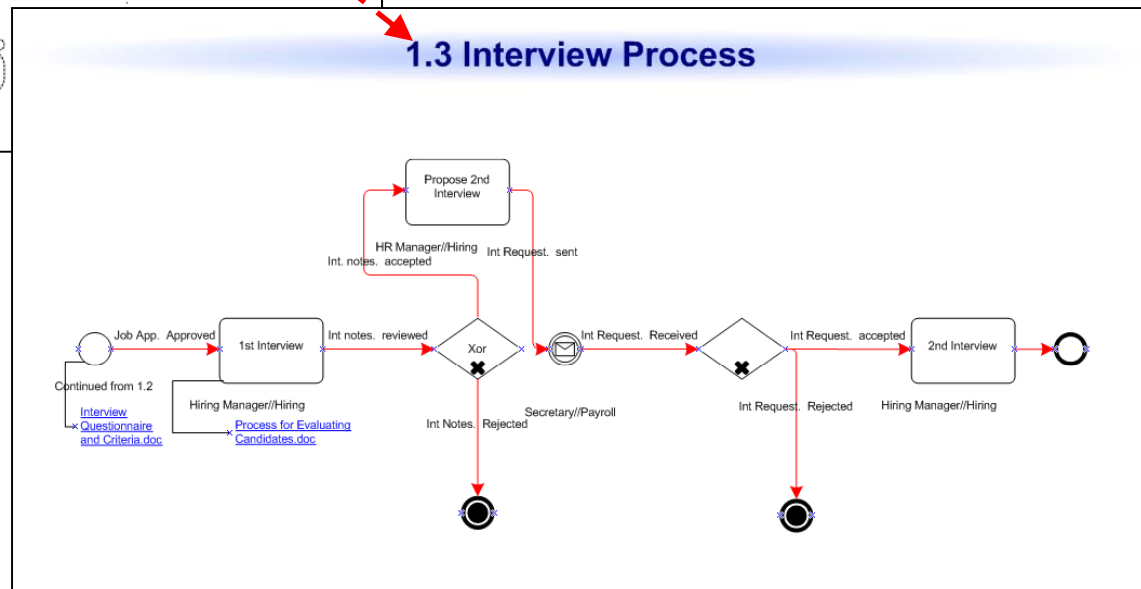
1.3 Interview Process

Propose 2nd Interview

HR Manager//Hiring

Int. notes. accepted

Int Request. sent

Job App. Approved

1st Interview

Int notes. reviewed

Xor

Int Request. Received

Int Request. accepted

2nd Interview

Continued from 1.2

Interview Questionnaire and Criteria.doc

Hiring Manager//Hiring

Process for Evaluating Candidates.doc

Int Notes. Rejected

Secretary//Payroll

Int Request. Rejected

Hiring Manager//Hiring